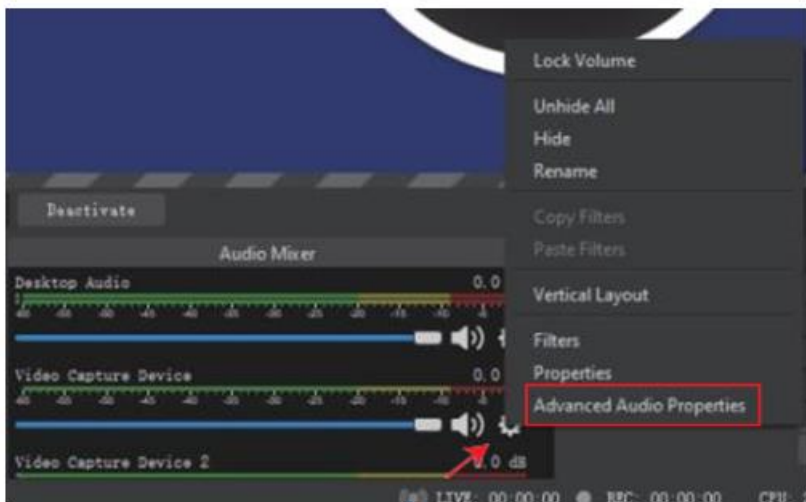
Lock Volume

Unhide All
Hide
Rename

Copy Filters
Paste Filters

Vertical Layout

Filters
Properties
Advanced Audio Properties

Deactivate

Audio Mixer

Desktop Audio 0.0

Video Capture Device 0.0

Video Capture Device 2 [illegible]0 dB

LIVE: 00:00:00 REC: 00:00:00 CPU: